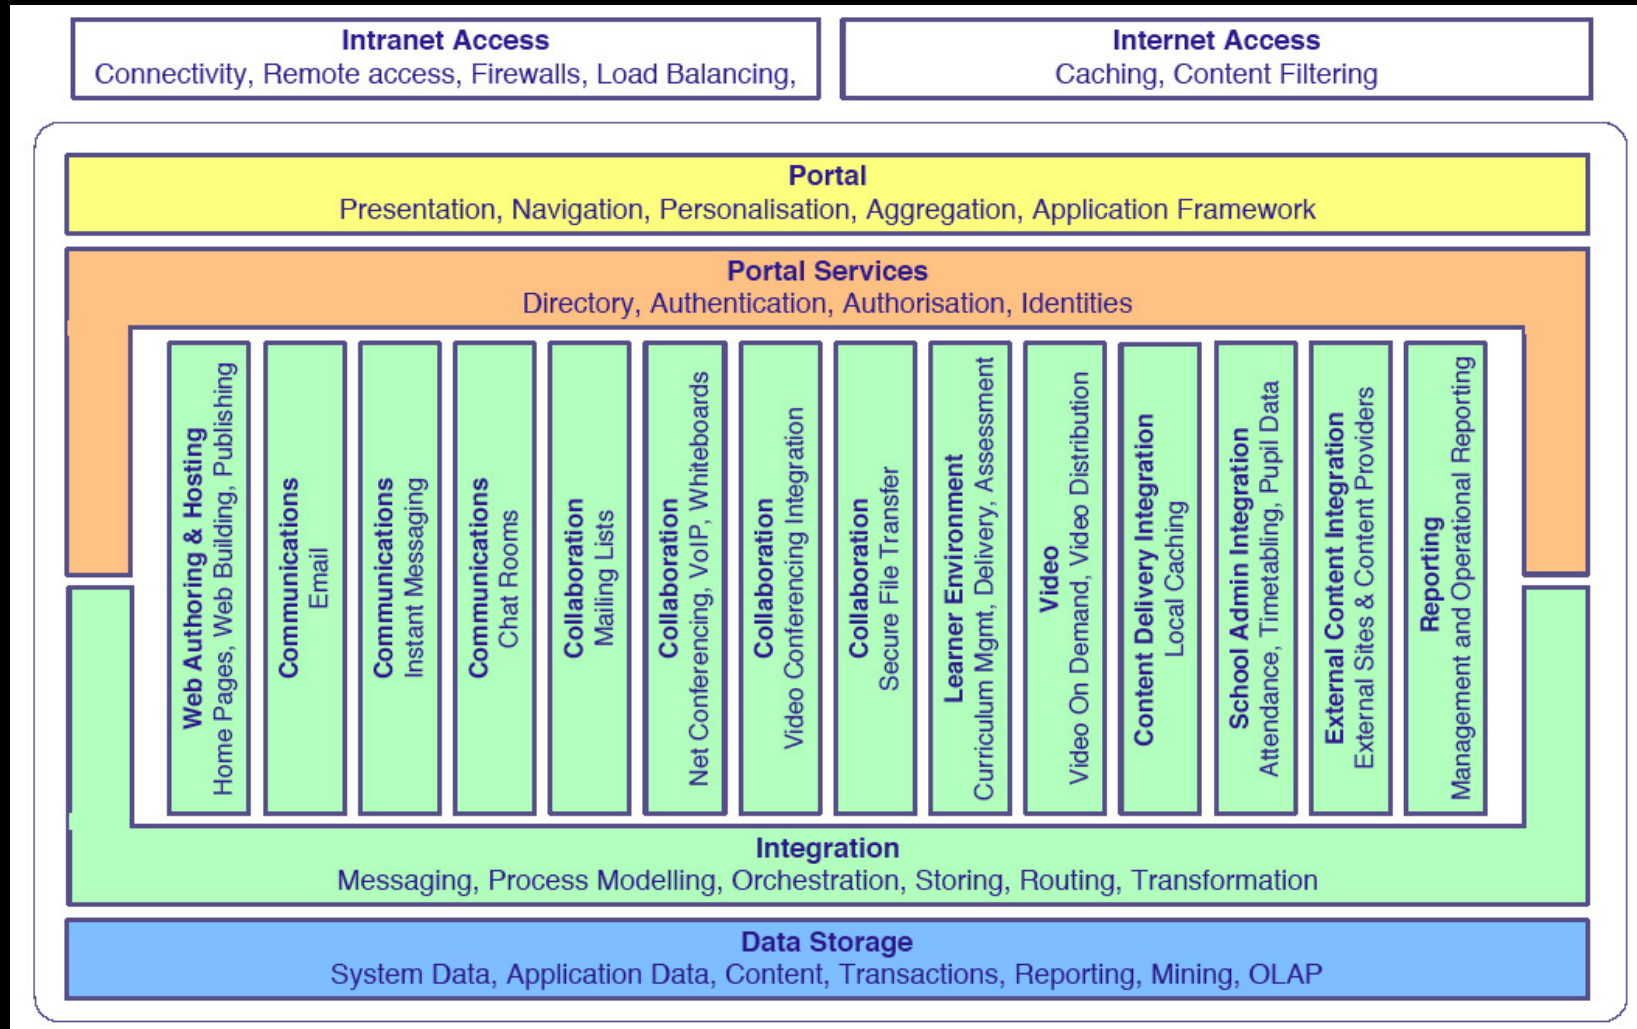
Intranet Access
Connectivity, Remote access, Firewalls, Load Balancing,

Internet Access
Caching, Content Filtering

Portal
Presentation, Navigation, Personalisation, Aggregation, Application Framework

Portal Services
Directory, Authentication, Authorisation, Identities

Web Authoring & Hosting
Home Pages, Web Building, Publishing

Communications
Email

Communications
Instant Messaging

Communications
Chat Rooms

Collaboration
Mailing Lists

Collaboration
Net Conferencing, VoIP, Whiteboards

Collaboration
Video Conferencing Integration

Collaboration
Secure File Transfer

Learner Environment
Curriculum Mgmt, Delivery, Assessment

Video
Video On Demand, Video Distribution

Content Delivery Integration
Local Caching

School Admin Integration
Attendance, Timetabling, Pupil Data

External Content Integration
External Sites & Content Providers

Reporting
Management and Operational Reporting

Integration
Messaging, Process Modelling, Orchestration, Storing, Routing, Transformation

Data Storage
System Data, Application Data, Content, Transactions, Reporting, Mining, OLAP